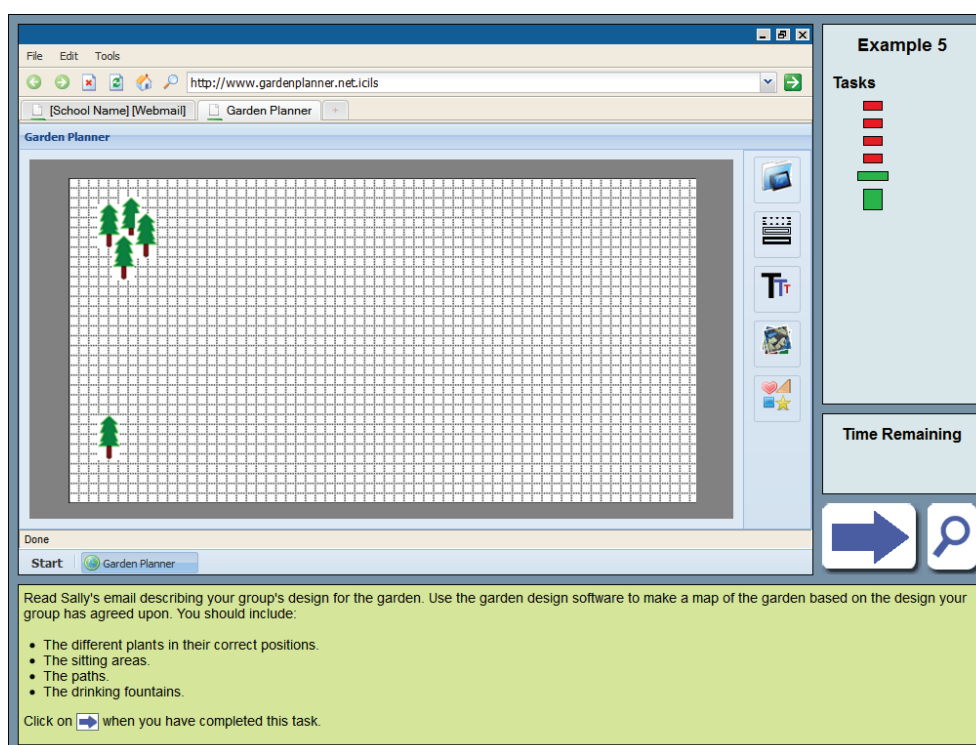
File Edit Tools

http://www.gardenplanner.net.icils

[School Name] [Webmail]

Garden Planner

+

Garden Planner

Done

Start

Garden Planner

Example 5

Tasks

Time Remaining

Read Sally's email describing your group's design for the garden. Use the garden design software to make a map of the garden based on the design your group has agreed upon. You should include:

- The different plants in their correct positions.
- The sitting areas.
- The paths.
- The drinking fountains.

Click on when you have completed this task.